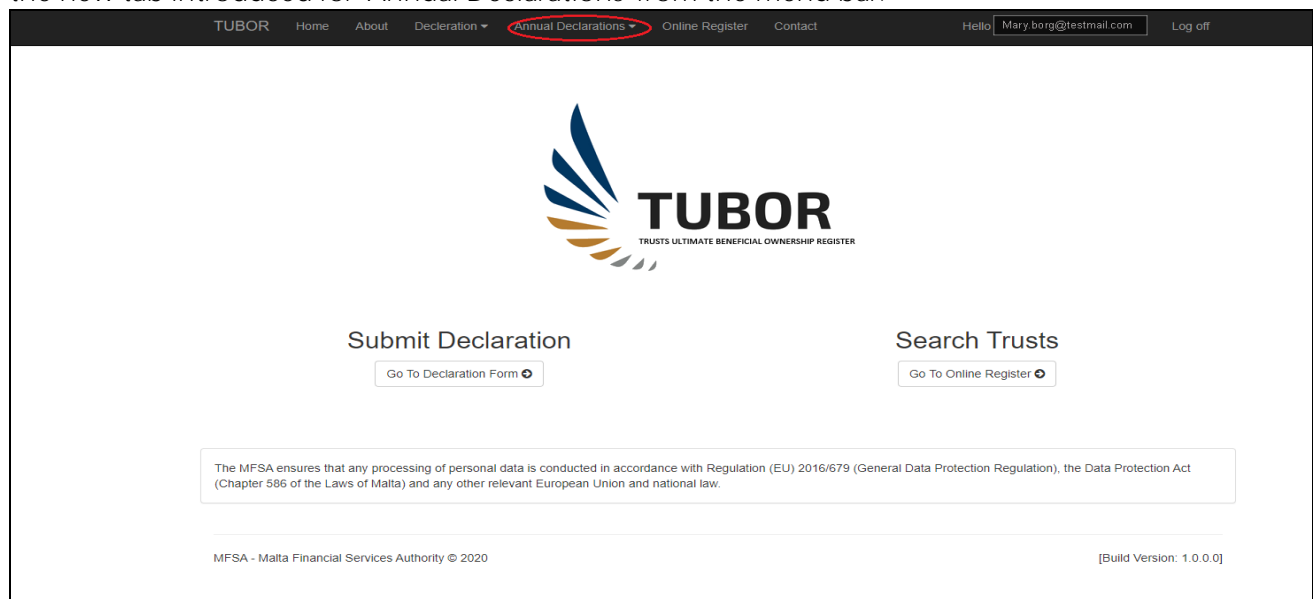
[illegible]

TUBOR Home About Decleration ▾ Annual Declarations ▾ Online Register Contact Hello Mary.borg@testmail.com Log off

TUBOR
TRUSTS ULTIMATE BENEFICIAL OWNERSHIP REGISTER

Submit Declaration
Go To Declaration Form

Search Trusts
Go To Online Register

The MFSA ensures that any processing of personal data is conducted in accordance with Regulation (EU) 2016/679 (General Data Protection Regulation), the Data Protection Act (Chapter 586 of the Laws of Malta) and any other relevant European Union and national law.

MFSA - Malta Financial Services Authority © 2020

[Build Version: 1.0.0.0]